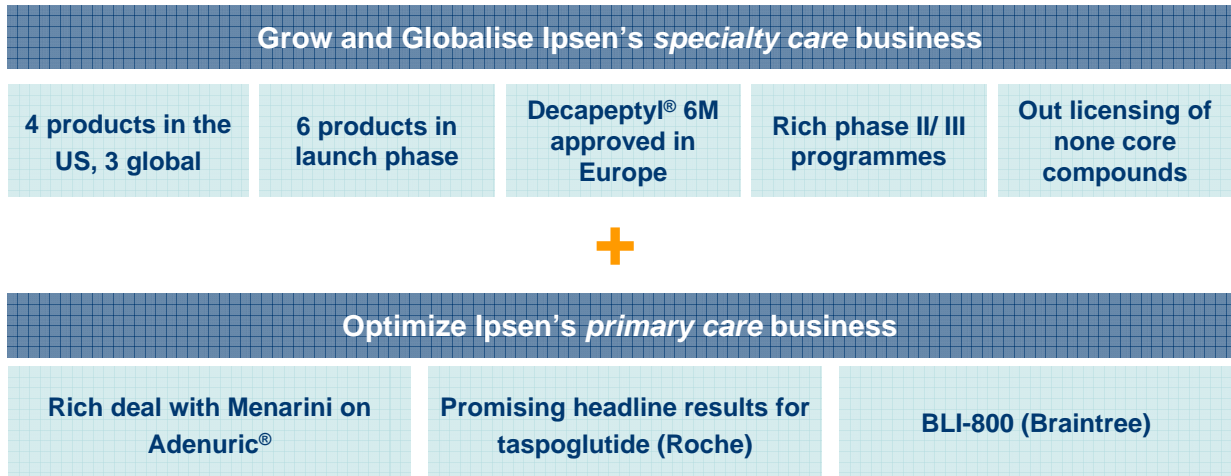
Grow and Globalise Ipsen's *specialty care* business

4 products in the US, 3 global

6 products in launch phase

Decapeptyl® 6M approved in Europe

Rich phase II/ III programmes

Out licensing of none core compounds

+

Optimize Ipsen's *primary care* business

Rich deal with Menarini on Adenuric®

Promising headline results for taspoglutide (Roche)

BLI-800 (Braintree)